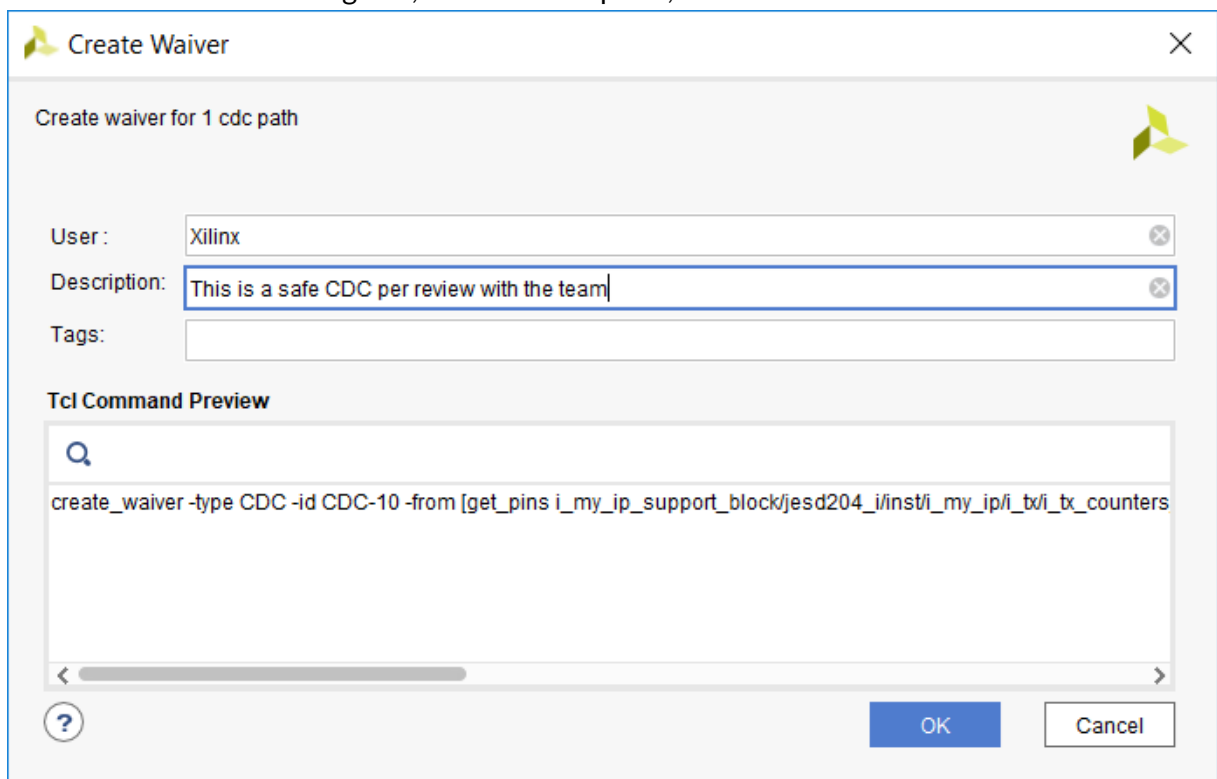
Create Waiver

Create waiver for 1 cdc path

User : Xilinx

Description: This is a safe CDC per review with the team

Tags:

Tcl Command Preview

create_waiver -type CDC -id CDC-10 -from [get_pins i_my_ip_support_block/jesd204_i/inst/i_my_ip/i_tx/i_tx_counters

?

OK

Cancel